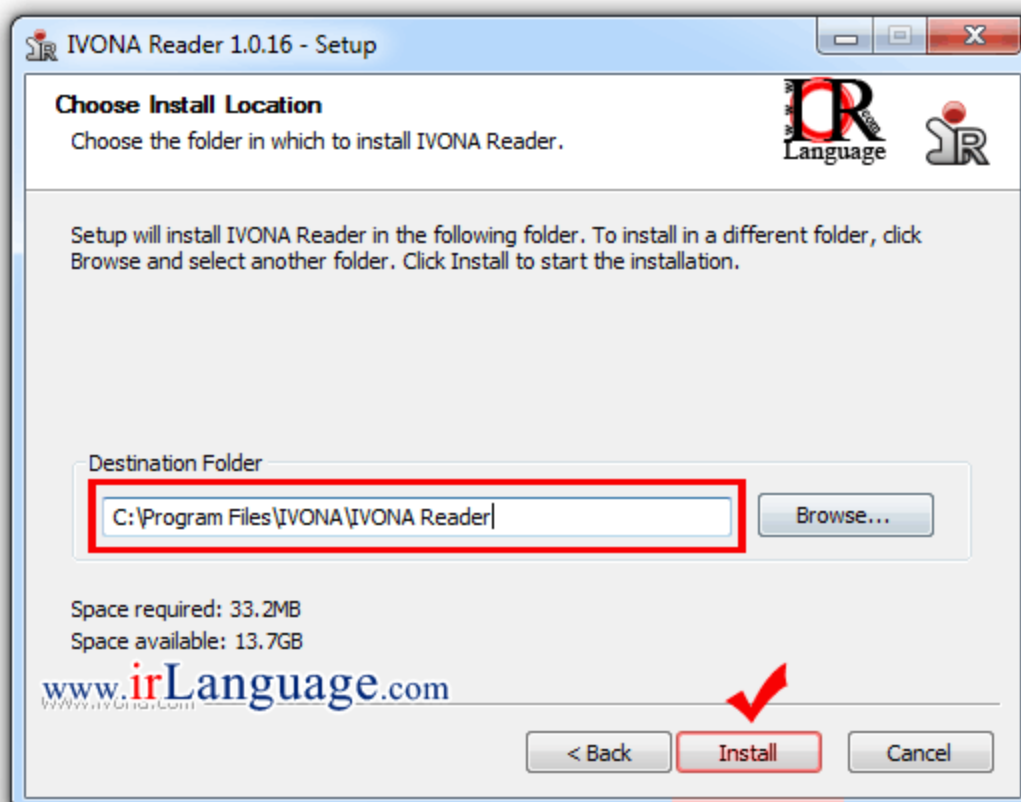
IVONA Reader 1.0.16 - Setup

Choose Install Location

Choose the folder in which to install IVONA Reader.

IR Language

Setup will install IVONA Reader in the following folder. To install in a different folder, click Browse and select another folder. Click Install to start the installation.

Destination Folder

C:\Program Files\IVONA\IVONA Reader

Browse...

Space required: 33.2MB

Space available: 13.7GB

www.irLanguage.com

www.ivona.com

< Back

Install

Cancel